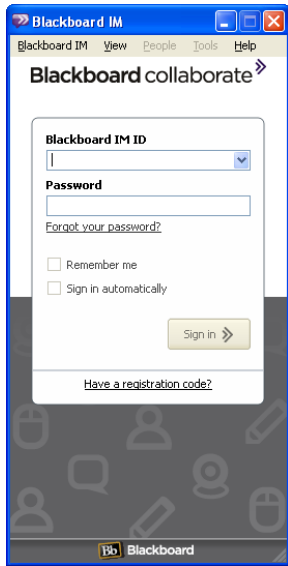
Blackboard IM

Blackboard IM View People Tools Help

Blackboard collaborate

Blackboard IM ID

Password

Forgot your password?

Remember me

Sign in automatically

Sign in

Have a registration code?

Bb Blackboard